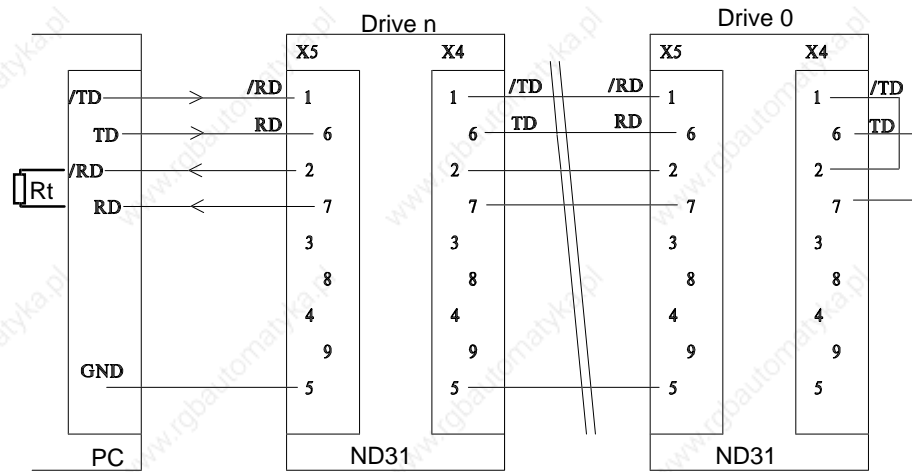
Drive n

Drive 0

X5

X4

X5

X4

/TD

TD

/RD

RD

Rt

GND

/RD 1

RD 6

2

7

3

8

4

9

5

1 /TD

6 TD

2

7

3

8

4

9

5

/RD 1

RD 6

2

7

3

8

4

9

5

1 /TD

6 TD

2

7

3

8

4

9

5

PC

ND31

ND31